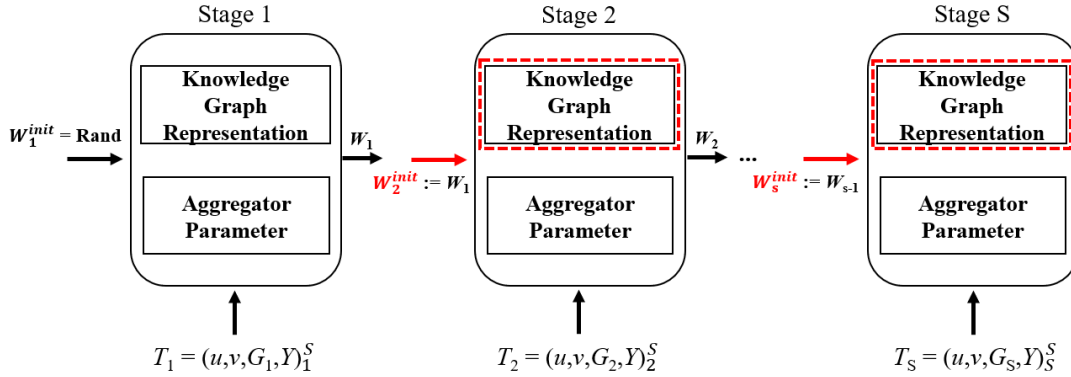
Stage 1

Knowledge Graph Representation

Aggregator Parameter

$W_1^{init}$ = Rand

$W_1$

$T_1 = (u,v,G_1,Y)_1^S$

Stage 2

Knowledge Graph Representation

Aggregator Parameter

$W_2^{init} := W_1$

$W_2$

...

$T_2 = (u,v,G_2,Y)_2^S$

Stage S

Knowledge Graph Representation

Aggregator Parameter

$W_s^{init} := W_{s\text{-}1}$

$T_S = (u,v,G_S,Y)_S^S$